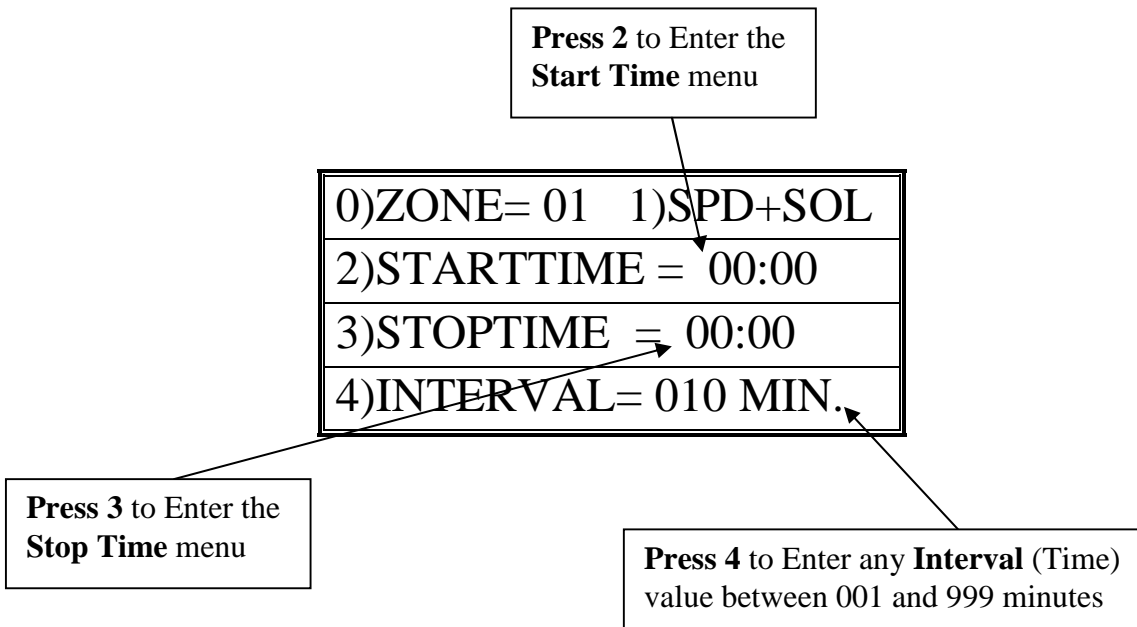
**Press 2** to Enter the **Start Time** menu

| 0)ZONE= 01 1)SPD+SOL |
|---|
| 2)STARTTIME = 00:00 |
| 3)STOPTIME = 00:00 |
| 4)INTERVAL= 010 MIN. |

**Press 3** to Enter the **Stop Time** menu

**Press 4** to Enter any **Interval** (Time) value between 001 and 999 minutes